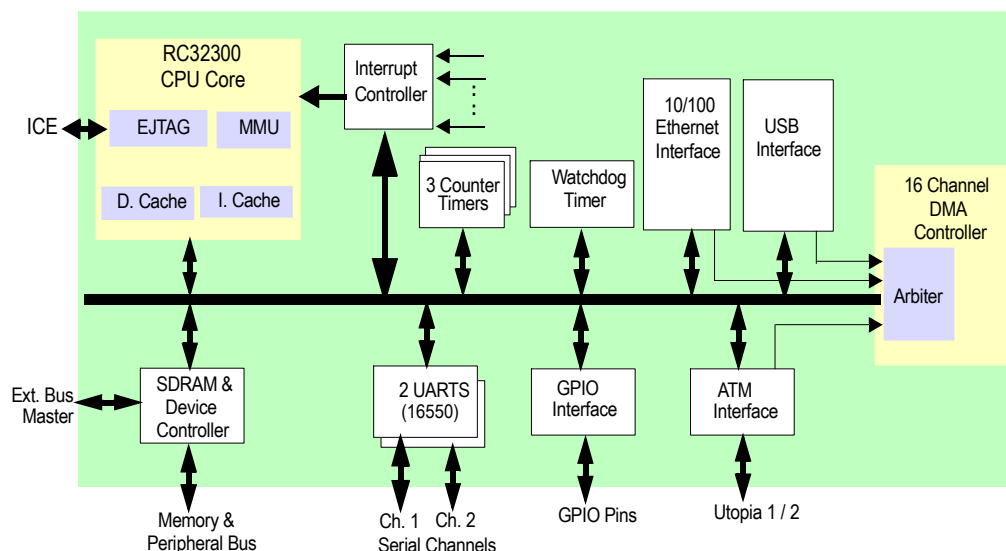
RC32300
CPU Core

EJTAG

MMU

D. Cache

I. Cache

ICE

Interrupt
Controller

3 Counter
Timers

Watchdog
Timer

10/100
Ethernet
Interface

USB
Interface

16 Channel
DMA
Controller

Arbiter

Ext. Bus
Master

SDRAM &
Device
Controller

2 UARTS
(16550)

GPIO
Interface

ATM
Interface

Memory &
Peripheral Bus

Ch. 1

Ch. 2

Serial Channels

GPIO Pins

Utopia 1 / 2